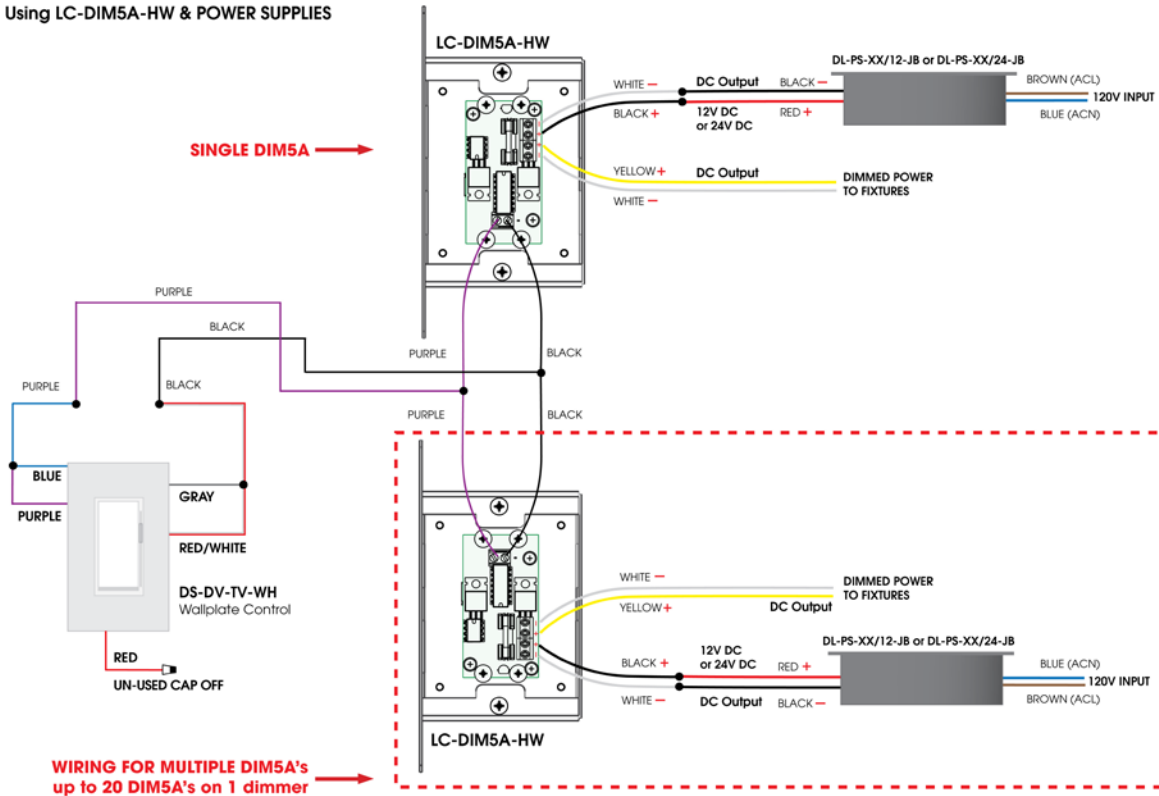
Using LC-DIM5A-HW & POWER SUPPLIES

LC-DIM5A-HW

SINGLE DIM5A

WHITE −
BLACK +
DC Output
12V DC or 24V DC
BLACK −
RED +
DL-PS-XX/12-JB or DL-PS-XX/24-JB
BROWN (ACL)
120V INPUT
BLUE (ACN)

YELLOW +
DC Output
WHITE −
DIMMED POWER TO FIXTURES

PURPLE
BLACK
PURPLE
BLACK
PURPLE
BLACK
PURPLE
BLACK

BLUE
PURPLE
GRAY
RED/WHITE
DS-DV-TV-WH
Wallplate Control
RED
UN-USED CAP OFF

WHITE −
YELLOW +
DIMMED POWER TO FIXTURES
DC Output
DL-PS-XX/12-JB or DL-PS-XX/24-JB
BLACK +
12V DC or 24V DC
RED +
BLUE (ACN)
120V INPUT
BROWN (ACL)
WHITE −
DC Output
BLACK −

LC-DIM5A-HW

WIRING FOR MULTIPLE DIM5A's up to 20 DIM5A's on 1 dimmer